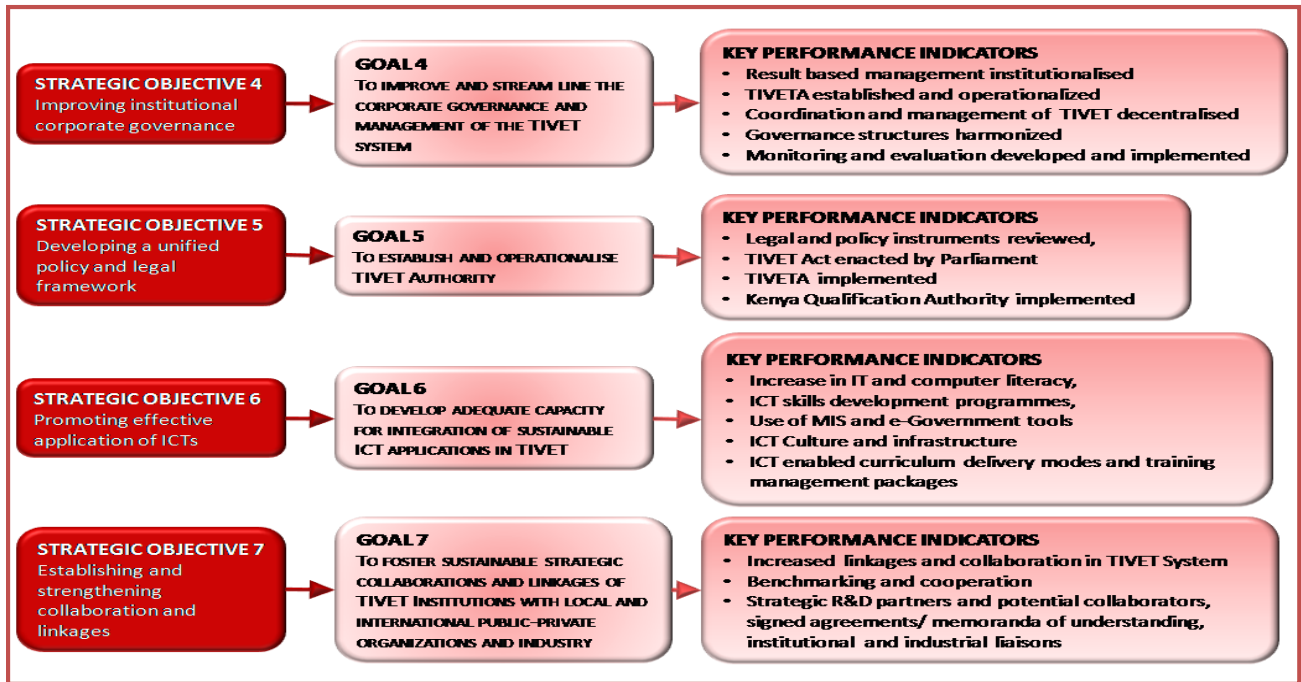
STRATEGIC OBJECTIVE 4
Improving institutional corporate governance

GOAL 4
TO IMPROVE AND STREAM LINE THE CORPORATE GOVERNANCE AND MANAGEMENT OF THE TIVET SYSTEM

KEY PERFORMANCE INDICATORS
- Result based management institutionalised
- TIVETA established and operationalized
- Coordination and management of TIVET decentralised
- Governance structures harmonized
- Monitoring and evaluation developed and implemented

STRATEGIC OBJECTIVE 5
Developing a unified policy and legal framework

GOAL 5
TO ESTABLISH AND OPERATIONALISE TIVET AUTHORITY

KEY PERFORMANCE INDICATORS
- Legal and policy instruments reviewed,
- TIVET Act enacted by Parliament
- TIVETA implemented
- Kenya Qualification Authority implemented

STRATEGIC OBJECTIVE 6
Promoting effective application of ICTs

GOAL 6
TO DEVELOP ADEQUATE CAPACITY FOR INTEGRATION OF SUSTAINABLE ICT APPLICATIONS IN TIVET

KEY PERFORMANCE INDICATORS
- Increase in IT and computer literacy,
- ICT skills development programmes,
- Use of MIS and e-Government tools
- ICT Culture and infrastructure
- ICT enabled curriculum delivery modes and training management packages

STRATEGIC OBJECTIVE 7
Establishing and strengthening collaboration and linkages

GOAL 7
TO FOSTER SUSTAINABLE STRATEGIC COLLABORATIONS AND LINKAGES OF TIVET INSTITUTIONS WITH LOCAL AND INTERNATIONAL PUBLIC-PRIVATE ORGANIZATIONS AND INDUSTRY

KEY PERFORMANCE INDICATORS
- Increased linkages and collaboration in TIVET System
- Benchmarking and cooperation
- Strategic R&D partners and potential collaborators, signed agreements/ memoranda of understanding, institutional and industrial liaisons